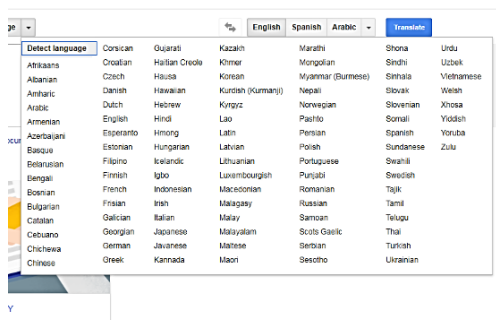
age

English Spanish Arabic Translate

Detect language
Afrikaans
Albanian
Amharic
Arabic
Armenian
Azerbaijani
Basque
Belarusian
Bengali
Bosnian
Bulgarian
Catalan
Cebuano
Chichewa
Chinese

Corsican
Croatian
Czech
Danish
Dutch
English
Esperanto
Estonian
Filipino
Finnish
French
Frisian
Galician
Georgian
German
Greek

Gujarati
Haitian Creole
Hausa
Hawaiian
Hebrew
Hindi
Hmong
Hungarian
Icelandic
Igbo
Indonesian
Irish
Italian
Japanese
Javanese
Kannada

Kazakh
Khmer
Korean
Kurdish (Kurmanji)
Kyrgyz
Lao
Latin
Latvian
Lithuanian
Luxembourgish
Macedonian
Malagasy
Malay
Malayalam
Maltese
Maori

Marathi
Mongolian
Myanmar (Burmese)
Nepali
Norwegian
Pashto
Persian
Polish
Portuguese
Punjabi
Romanian
Russian
Samoan
Scots Gaelic
Serbian
Sesotho

Shona
Sindhi
Sinhala
Slovak
Slovenian
Somali
Spanish
Sundanese
Swahili
Swedish
Tajik
Tamil
Telugu
Thai
Turkish
Ukrainian

Urdu
Uzbek
Vietnamese
Welsh
Xhosa
Yiddish
Yoruba
Zulu

ocu

Y